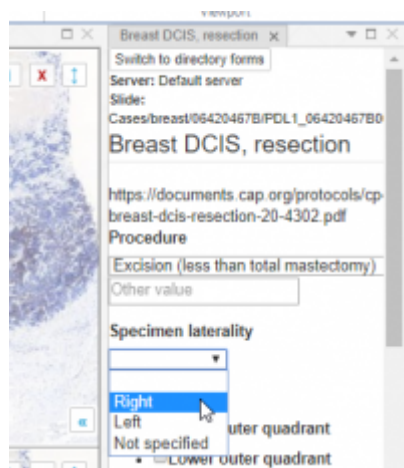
Viewport

Breast DCIS, resection ×

Switch to directory forms

Server: Default server

Slide: Cases/breast/06420467B/PDL1_06420467B0

Breast DCIS, resection

https://documents.cap.org/protocols/cp-breast-dcis-resection-20-4302.pdf

Procedure

Excision (less than total mastectomy)

Other value

Specimen laterality

Right
Left
Not specified

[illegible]uter quadrant

Lower outer quadrant

«